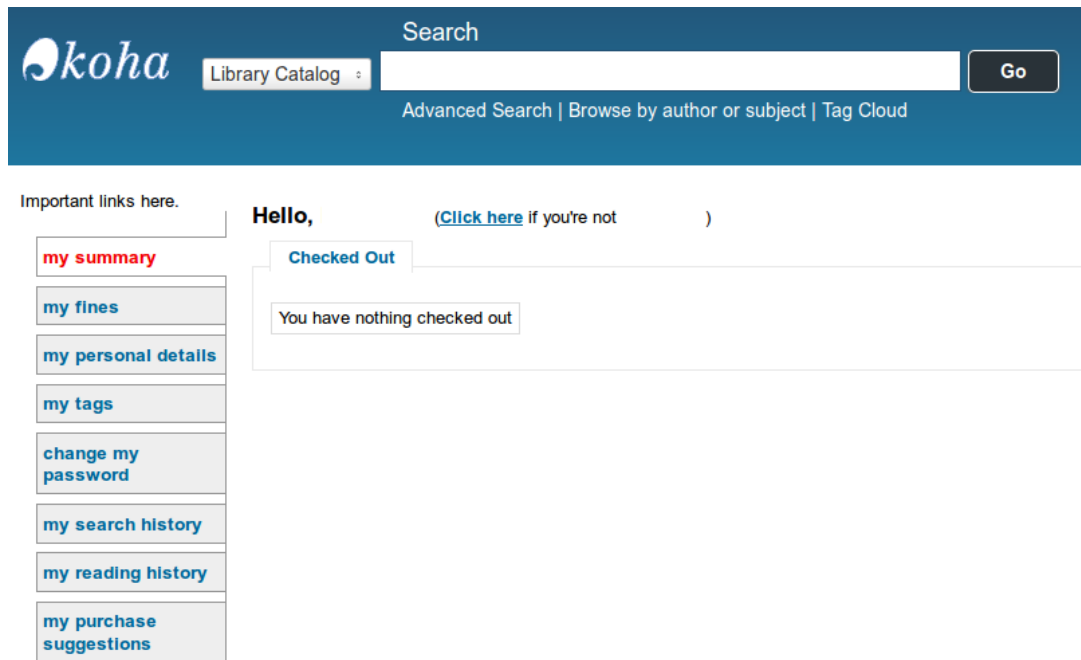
koha

Search

Library Catalog

Go

Advanced Search | Browse by author or subject | Tag Cloud

Important links here.

my summary

my fines

my personal details

my tags

change my password

my search history

my reading history

my purchase suggestions

Hello, (Click here if you're not )

Checked Out

You have nothing checked out